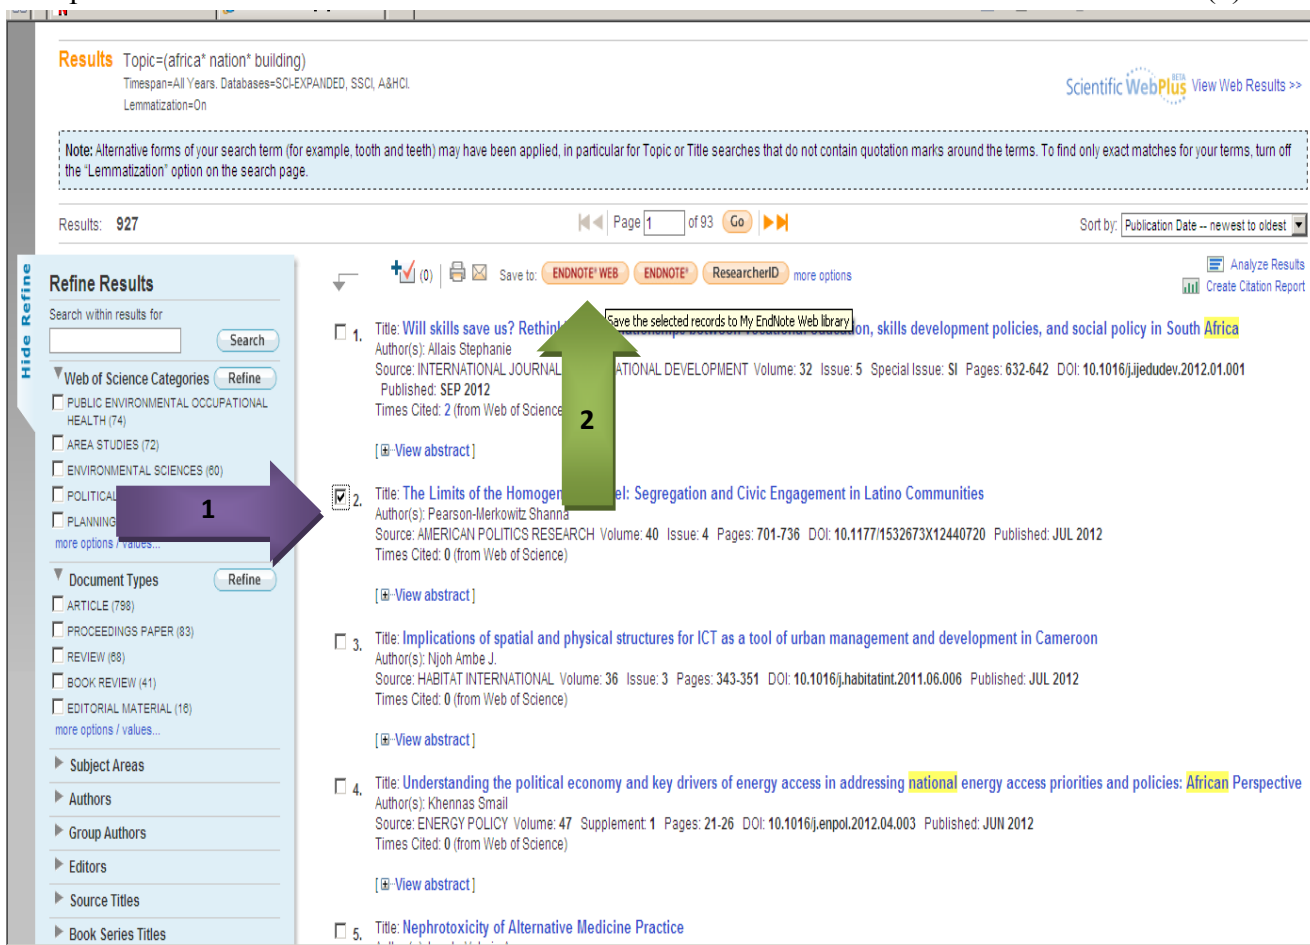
Results Topic=(africa* nation* building)
Timespan=All Years. Databases=SCI-EXPANDED, SSCI, A&HCI.
Lemmatization=On

Scientific WebPlus BETA View Web Results >>

Note: Alternative forms of your search term (for example, tooth and teeth) may have been applied, in particular for Topic or Title searches that do not contain quotation marks around the terms. To find only exact matches for your terms, turn off the "Lemmatization" option on the search page.

Results: 927

Page 1 of 93 Go

Sort by: Publication Date -- newest to oldest

Hide Refine

Refine Results

Search within results for

Search

Web of Science Categories Refine

PUBLIC ENVIRONMENTAL OCCUPATIONAL HEALTH (74)

AREA STUDIES (72)

ENVIRONMENTAL SCIENCES (60)

POLITICAL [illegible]

PLANNING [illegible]

more options / values...

Document Types Refine

ARTICLE (798)

PROCEEDINGS PAPER (83)

REVIEW (68)

BOOK REVIEW (41)

EDITORIAL MATERIAL (16)

more options / values...

Subject Areas

Authors

Group Authors

Editors

Source Titles

Book Series Titles

1

2

(0) Save to: ENDNOTE® WEB ENDNOTE® ResearcherID more options

Save the selected records to My EndNote Web library

Analyze Results

Create Citation Report

1. Title: Will skills save us? Rethink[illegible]on, skills development policies, and social policy in South Africa
Author(s): Allais Stephanie
Source: INTERNATIONAL JOURNAL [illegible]ATIONAL DEVELOPMENT Volume: 32 Issue: 5 Special Issue: SI Pages: 632-642 DOI: 10.1016/j.ijedudev.2012.01.001 Published: SEP 2012
Times Cited: 2 (from Web of Science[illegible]

[View abstract]

2. Title: The Limits of the Homogen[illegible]el: Segregation and Civic Engagement in Latino Communities
Author(s): Pearson-Merkowitz Shanna
Source: AMERICAN POLITICS RESEARCH Volume: 40 Issue: 4 Pages: 701-736 DOI: 10.1177/1532673X12440720 Published: JUL 2012
Times Cited: 0 (from Web of Science)

[View abstract]

3. Title: Implications of spatial and physical structures for ICT as a tool of urban management and development in Cameroon
Author(s): Njoh Ambe J.
Source: HABITAT INTERNATIONAL Volume: 36 Issue: 3 Pages: 343-351 DOI: 10.1016/j.habitatint.2011.06.006 Published: JUL 2012
Times Cited: 0 (from Web of Science)

[View abstract]

4. Title: Understanding the political economy and key drivers of energy access in addressing national energy access priorities and policies: African Perspective
Author(s): Khennas Smail
Source: ENERGY POLICY Volume: 47 Supplement: 1 Pages: 21-26 DOI: 10.1016/j.enpol.2012.04.003 Published: JUN 2012
Times Cited: 0 (from Web of Science)

[View abstract]

5. Title: Nephrotoxicity of Alternative Medicine Practice